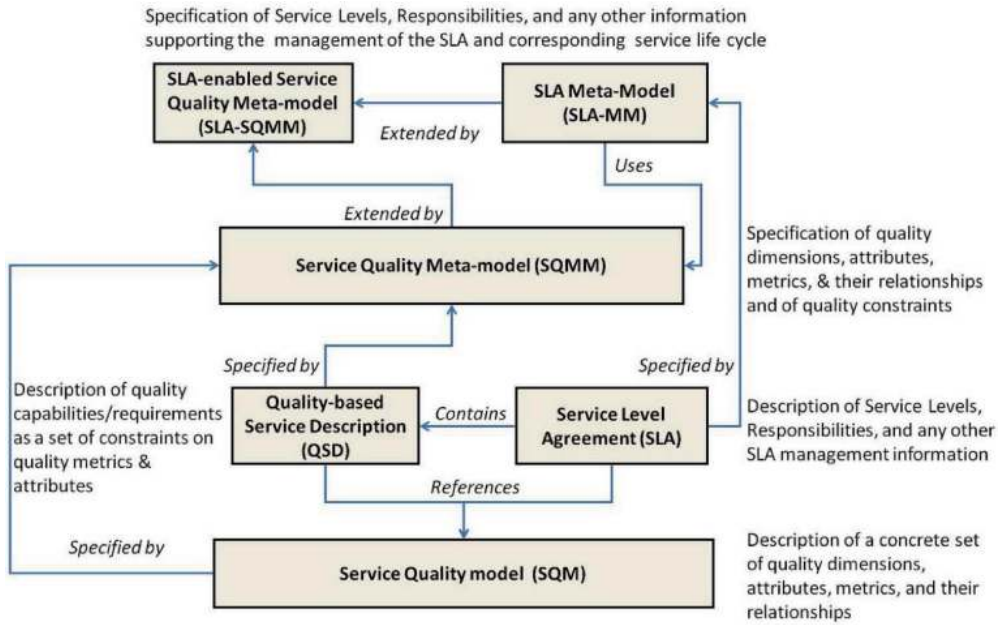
Specification of Service Levels, Responsibilities, and any other information supporting the management of the SLA and corresponding service life cycle

SLA-enabled Service Quality Meta-model (SLA-SQMM)

SLA Meta-Model (SLA-MM)

Extended by

Uses

Extended by

Service Quality Meta-model (SQMM)

Specification of quality dimensions, attributes, metrics, & their relationships and of quality constraints

Specified by

Specified by

Description of quality capabilities/requirements as a set of constraints on quality metrics & attributes

Quality-based Service Description (QSD)

Contains

Service Level Agreement (SLA)

Description of Service Levels, Responsibilities, and any other SLA management information

References

Specified by

Service Quality model (SQM)

Description of a concrete set of quality dimensions, attributes, metrics, and their relationships